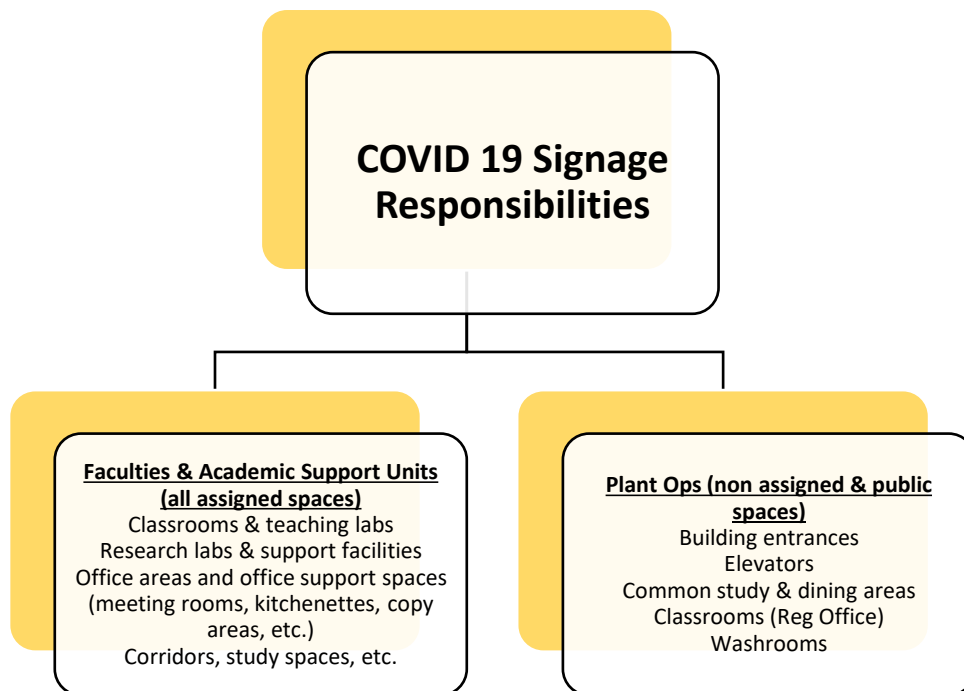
COVID 19 Signage Responsibilities

Faculties & Academic Support Units (all assigned spaces)
Classrooms & teaching labs
Research labs & support facilities
Office areas and office support spaces (meeting rooms, kitchenettes, copy areas, etc.)
Corridors, study spaces, etc.

Plant Ops (non assigned & public spaces)
Building entrances
Elevators
Common study & dining areas
Classrooms (Reg Office)
Washrooms